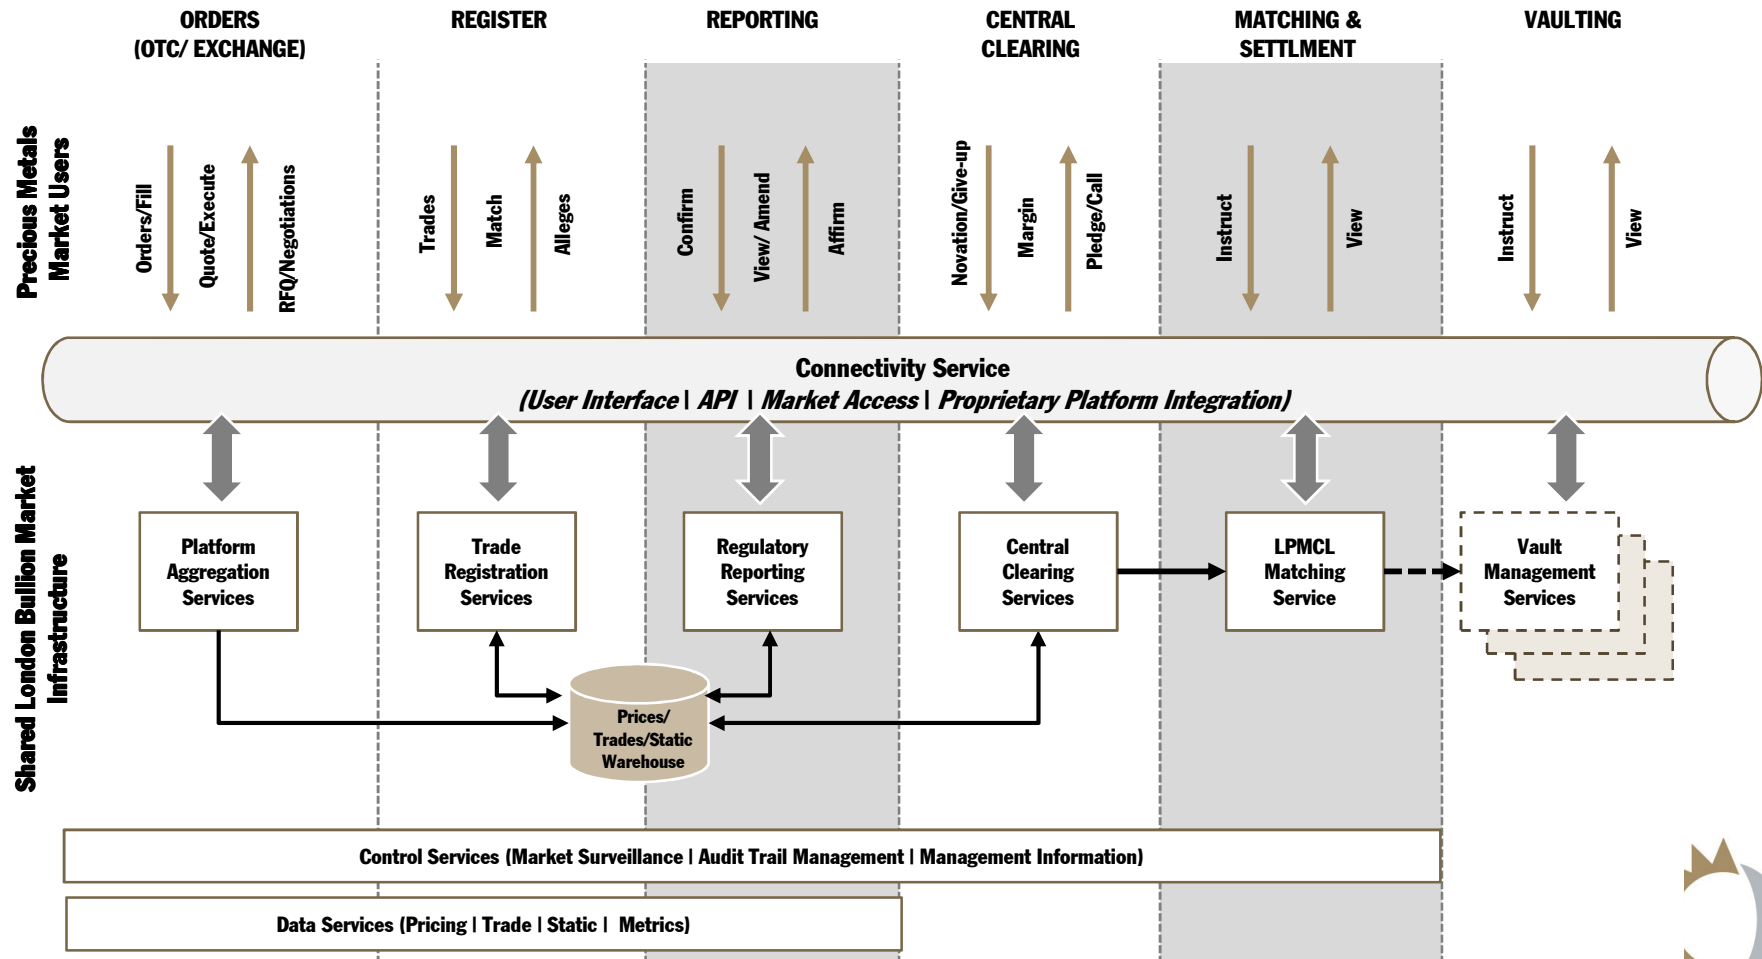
ORDERS (OTC/ EXCHANGE)

REGISTER

REPORTING

CENTRAL CLEARING

MATCHING & SETTLMENT

VAULTING

Precious Metals Market Users

Orders/Fill

Quote/Execute

RFQ/Negotiations

Trades

Match

Alleges

Confirm

View/ Amend

Affirm

Novation/Give-up

Margin

Pledge/Call

Instruct

View

Instruct

View

Connectivity Service
(User Interface | API | Market Access | Proprietary Platform Integration)

Shared London Bullion Market Infrastructure

Platform Aggregation Services

Trade Registration Services

Regulatory Reporting Services

Central Clearing Services

LPMCL Matching Service

Vault Management Services

Prices/ Trades/Static Warehouse

Control Services (Market Surveillance | Audit Trail Management | Management Information)

Data Services (Pricing | Trade | Static | Metrics)